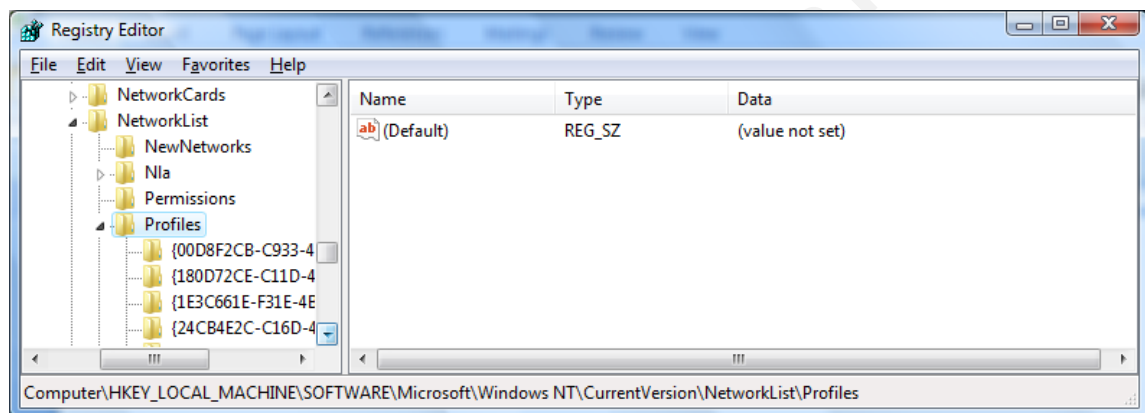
Registry Editor

File Edit View Favorites Help

NetworkCards
NetworkList
NewNetworks
Nla
Permissions
Profiles
{00D8F2CB-C933-4
{180D72CE-C11D-4
{1E3C661E-F31E-4E
{24CB4E2C-C16D-4

| Name | Type | Data |
|---|---|---|
| (Default) | REG_SZ | (value not set) |

Computer\HKEY_LOCAL_MACHINE\SOFTWARE\Microsoft\Windows NT\CurrentVersion\NetworkList\Profiles